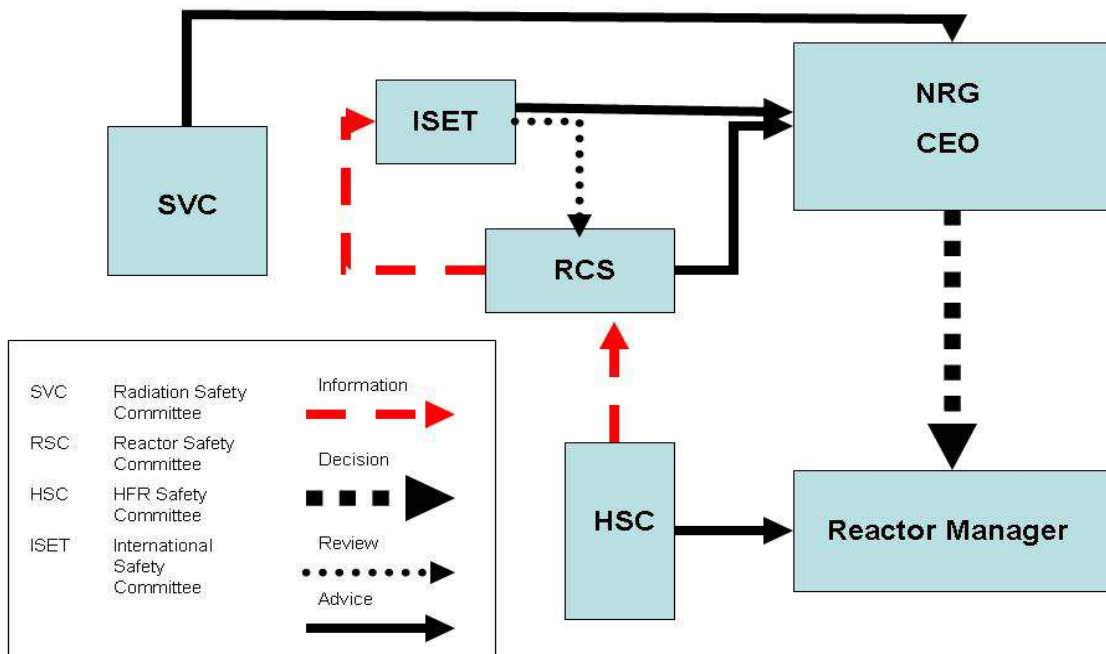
NRG
CEO

ISET

SVC

RCS

HSC

Reactor Manager

| | | |
|---|---|---|
| SVC | Radiation Safety Committee | Information |
| RSC | Reactor Safety Committee | Decision |
| HSC | HFR Safety Committee | Review |
| ISET | International Safety Committee | Advice |